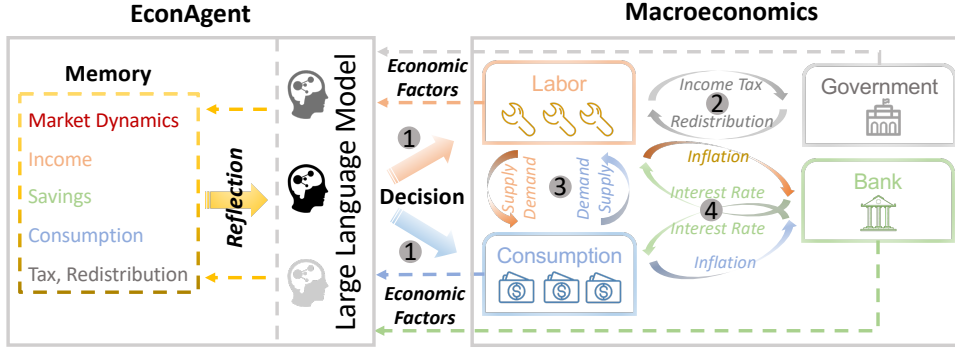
EconAgent

Macroeconomics

Memory

Market Dynamics

Income

Savings

Consumption

Tax, Redistribution

Reflection

Large Language Model

Economic Factors

1

Decision

1

Economic Factors

Labor

Income Tax

2

Redistribution

Government

Inflation

Supply

Demand

3

Demand

Supply

Interest Rate

4

Interest Rate

Bank

Consumption

Inflation